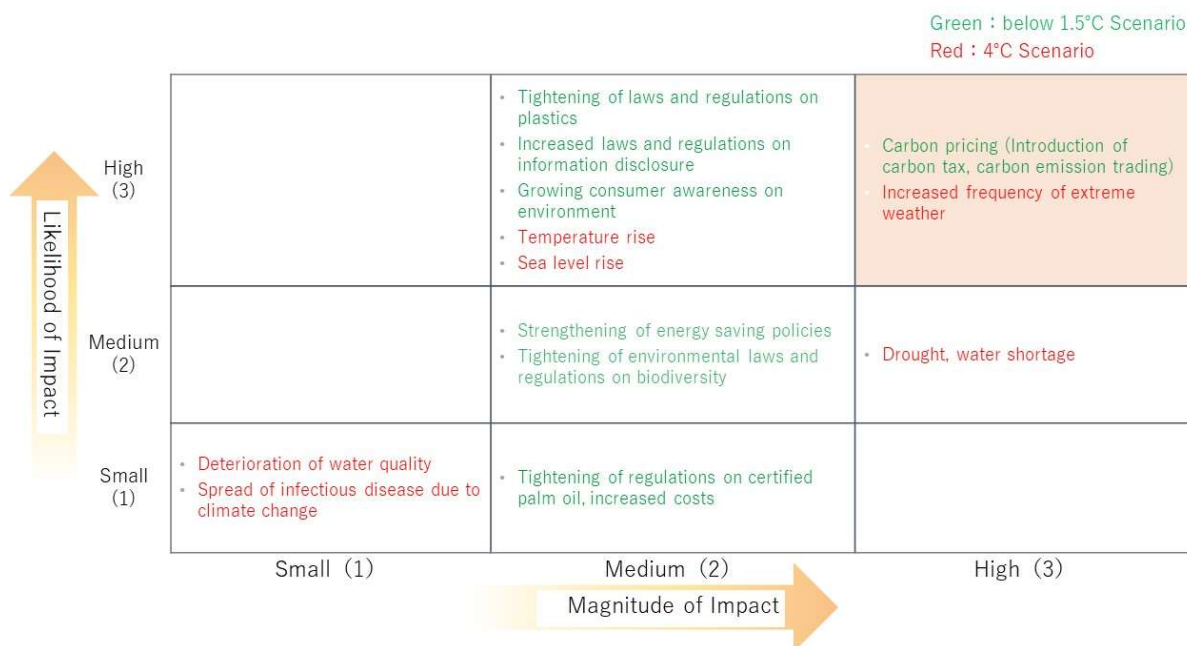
Green：below 1.5°C Scenario
Red：4°C Scenario

Likelihood of Impact

| | Small（1） | Medium（2） | High（3） |
|---|---|---|---|
| High (3) | | • Tightening of laws and regulations on plastics • Increased laws and regulations on information disclosure • Growing consumer awareness on environment • Temperature rise • Sea level rise | • Carbon pricing (Introduction of carbon tax, carbon emission trading) • Increased frequency of extreme weather |
| Medium (2) | | • Strengthening of energy saving policies • Tightening of environmental laws and regulations on biodiversity | • Drought, water shortage |
| Small (1) | • Deterioration of water quality • Spread of infectious disease due to climate change | • Tightening of regulations on certified palm oil, increased costs | |

Magnitude of Impact